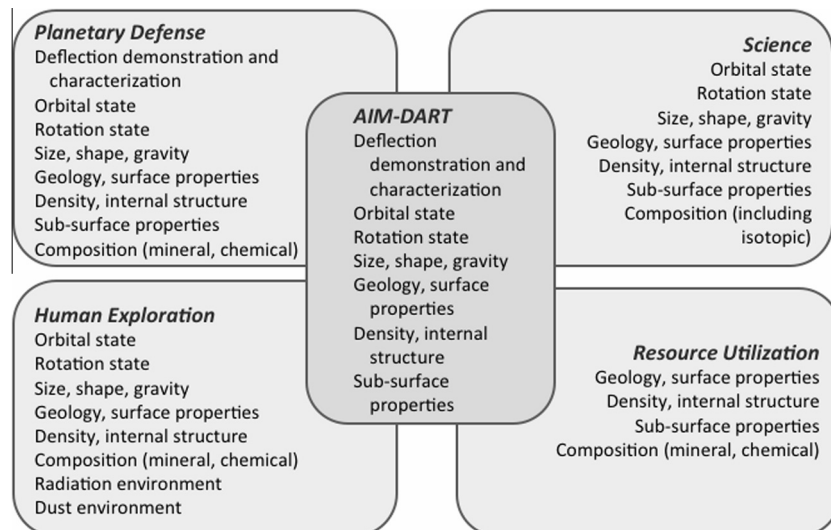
**Planetary Defense**
Deflection demonstration and characterization
Orbital state
Rotation state
Size, shape, gravity
Geology, surface properties
Density, internal structure
Sub-surface properties
Composition (mineral, chemical)

**Science**
Orbital state
Rotation state
Size, shape, gravity
Geology, surface properties
Density, internal structure
Sub-surface properties
Composition (including isotopic)

**AIM-DART**
Deflection demonstration and characterization
Orbital state
Rotation state
Size, shape, gravity
Geology, surface properties
Density, internal structure
Sub-surface properties

**Human Exploration**
Orbital state
Rotation state
Size, shape, gravity
Geology, surface properties
Density, internal structure
Composition (mineral, chemical)
Radiation environment
Dust environment

**Resource Utilization**
Geology, surface properties
Density, internal structure
Sub-surface properties
Composition (mineral, chemical)